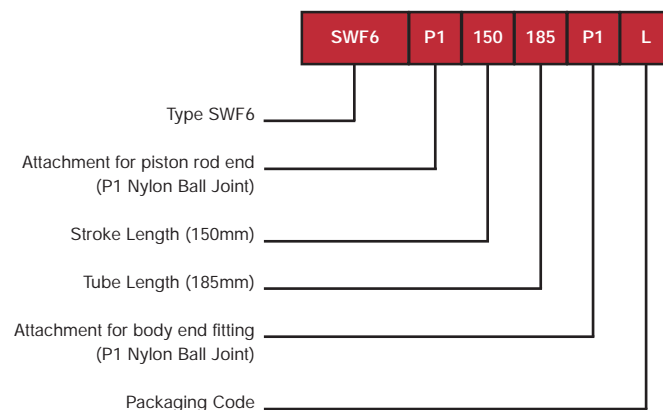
| SWF6 | P1 | 150 | 185 | P1 | L |
|---|---|---|---|---|---|

Type SWF6

Attachment for piston rod end (P1 Nylon Ball Joint)

Stroke Length (150mm)

Tube Length (185mm)

Attachment for body end fitting (P1 Nylon Ball Joint)

Packaging Code